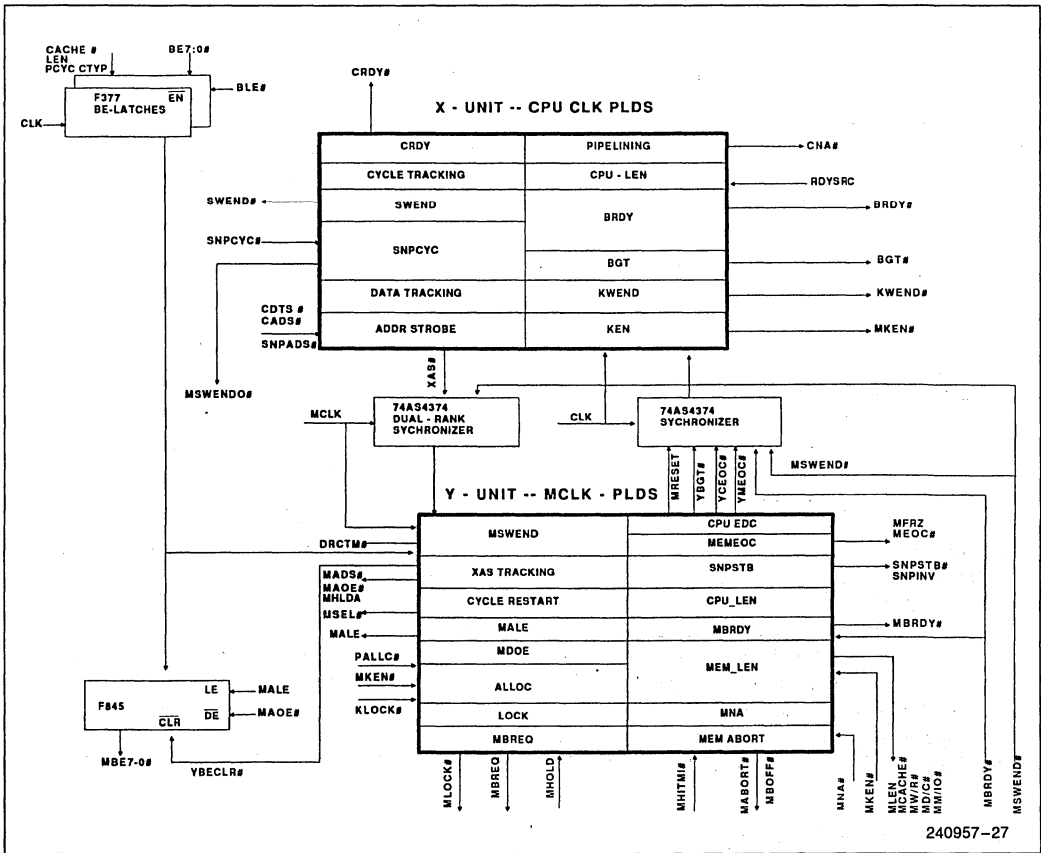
CACHE #
LEN
PCYC CTYP
BE7:0#
F377
BE-LATCHES
$\overline{EN}$
BLE#
CLK
CRDY#
X - UNIT -- CPU CLK PLDS

| CRDY | PIPELINING |
|---|---|
| CYCLE TRACKING | CPU - LEN |
| SWEND | BRDY |
| SNPCYC | BRDY |
| SNPCYC | BGT |
| DATA TRACKING | KWEND |
| ADDR STROBE | KEN |

CNA#
RDYSRC
BRDY#
BGT#
KWEND#
MKEN#
SWEND#
SNPCYC#
CDTS #
CADS#
SNPADS#
MSWENDO#
XAS#
MCLK
74AS4374
DUAL - RANK
SYCHRONIZER
CLK
74AS4374
SYCHRONIZER
MRESET
YBGT#
YCEOC#
YMEOC#
MSWEND#
Y - UNIT -- MCLK - PLDS

| MSWEND | CPU EDC |
|---|---|
| MSWEND | MEMEOC |
| XAS TRACKING | SNPSTB |
| CYCLE RESTART | CPU_LEN |
| MALE | MBRDY |
| MDOE | MEM_LEN |
| ALLOC | MEM_LEN |
| LOCK | MNA |
| MBREQ | MEM ABORT |

DRCTM#
MADS#
MAOE#
MHLDA
USEL#
MALE
PALLC#
MKEN#
KLOCK#
MFRZ
MEOC#
SNPSTB#
SNPINV
MBRDY#
F845
LE
$\overline{DE}$
$\overline{CLR}$
MALE
MAOE#
MBE7-0#
YBECLR#
MLOCK#
MBREQ
MHOLD
MHITM#
MABORT#
MBOFF#
MNA#
MKEN#
MLEN
MCACHE#
MW/R#
MD/C#
MM/IO#
MBRDY#
MSWEND#
240957–27